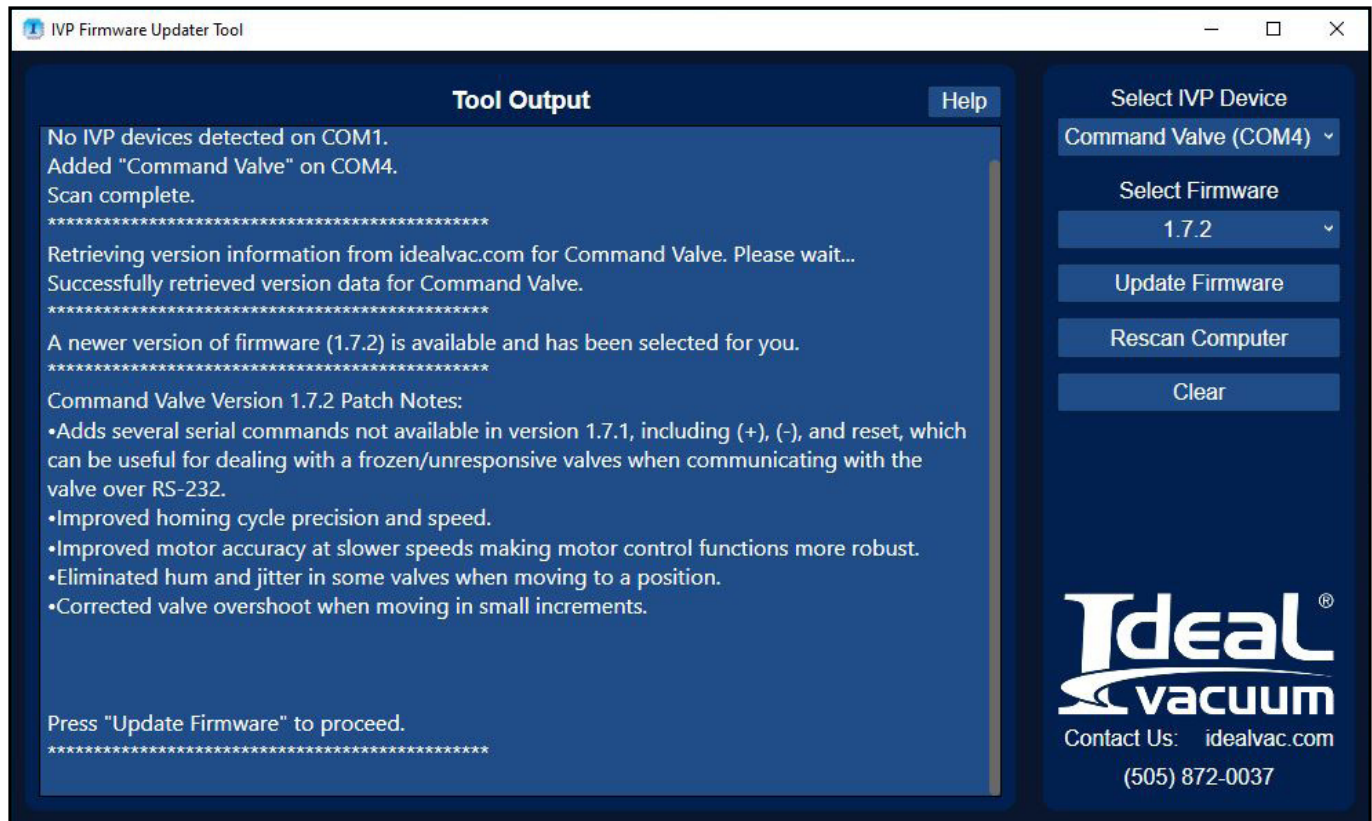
IVP Firmware Updater Tool

Tool Output

Help

No IVP devices detected on COM1.
Added "Command Valve" on COM4.
Scan complete.
************************************************

Retrieving version information from idealvac.com for Command Valve. Please wait...
Successfully retrieved version data for Command Valve.
************************************************

A newer version of firmware (1.7.2) is available and has been selected for you.
************************************************

Command Valve Version 1.7.2 Patch Notes:
•Adds several serial commands not available in version 1.7.1, including (+), (-), and reset, which can be useful for dealing with a frozen/unresponsive valves when communicating with the valve over RS-232.
•Improved homing cycle precision and speed.
•Improved motor accuracy at slower speeds making motor control functions more robust.
•Eliminated hum and jitter in some valves when moving to a position.
•Corrected valve overshoot when moving in small increments.

Press "Update Firmware" to proceed.
************************************************

Select IVP Device

Command Valve (COM4)

Select Firmware

1.7.2

Update Firmware

Rescan Computer

Clear

Ideal®
vacuum

Contact Us: idealvac.com

(505) 872-0037